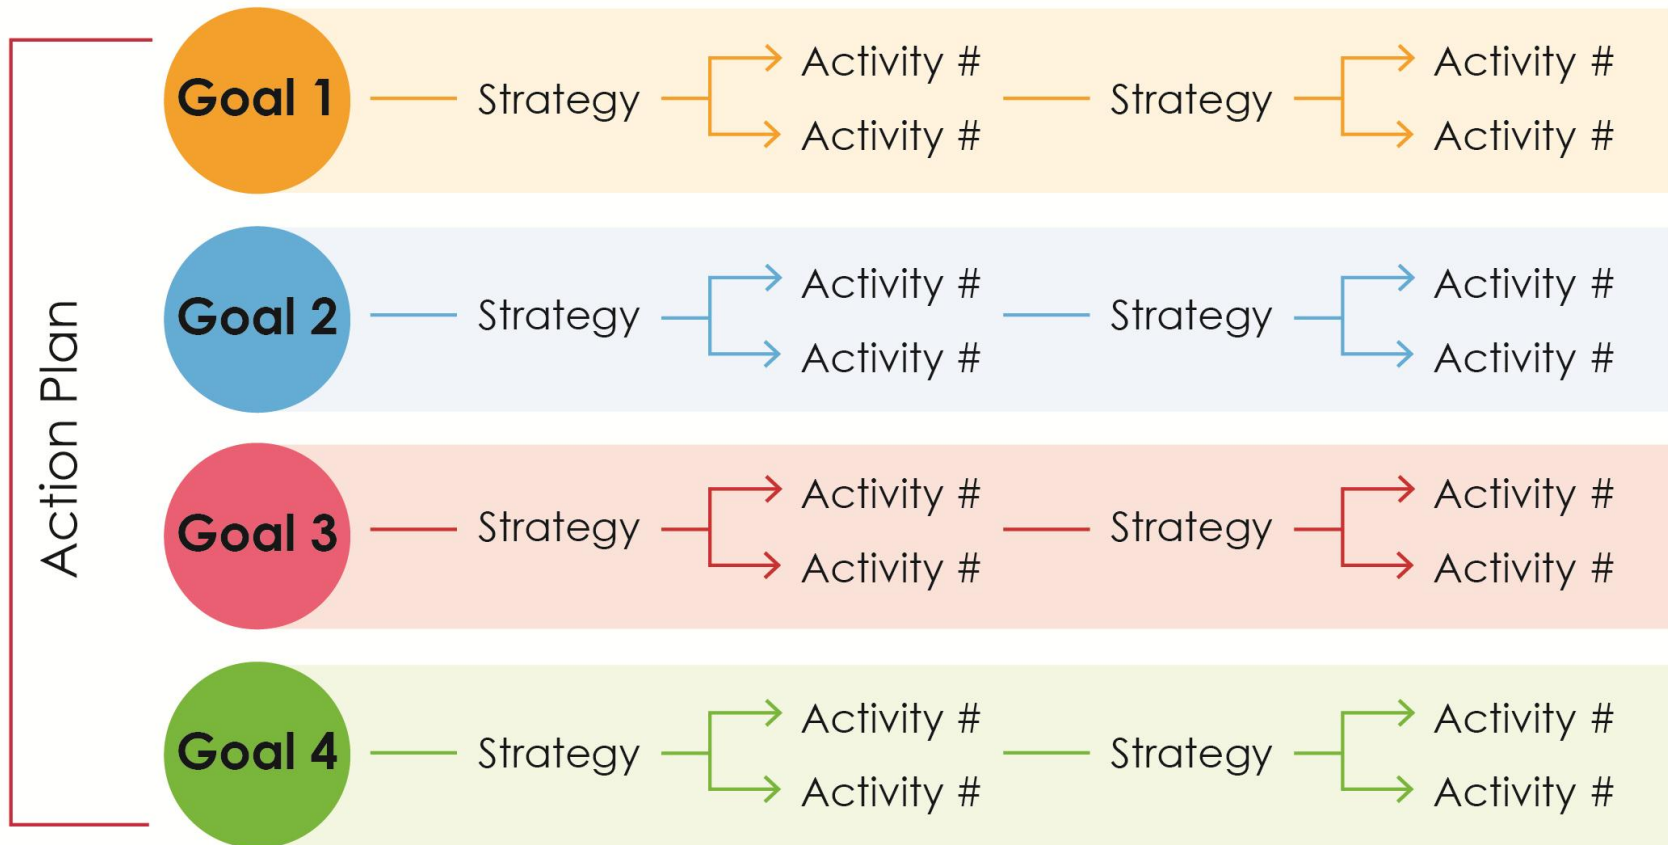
Action Plan

Goal 1
Strategy
Activity #
Activity #
Strategy
Activity #
Activity #

Goal 2
Strategy
Activity #
Activity #
Strategy
Activity #
Activity #

Goal 3
Strategy
Activity #
Activity #
Strategy
Activity #
Activity #

Goal 4
Strategy
Activity #
Activity #
Strategy
Activity #
Activity #